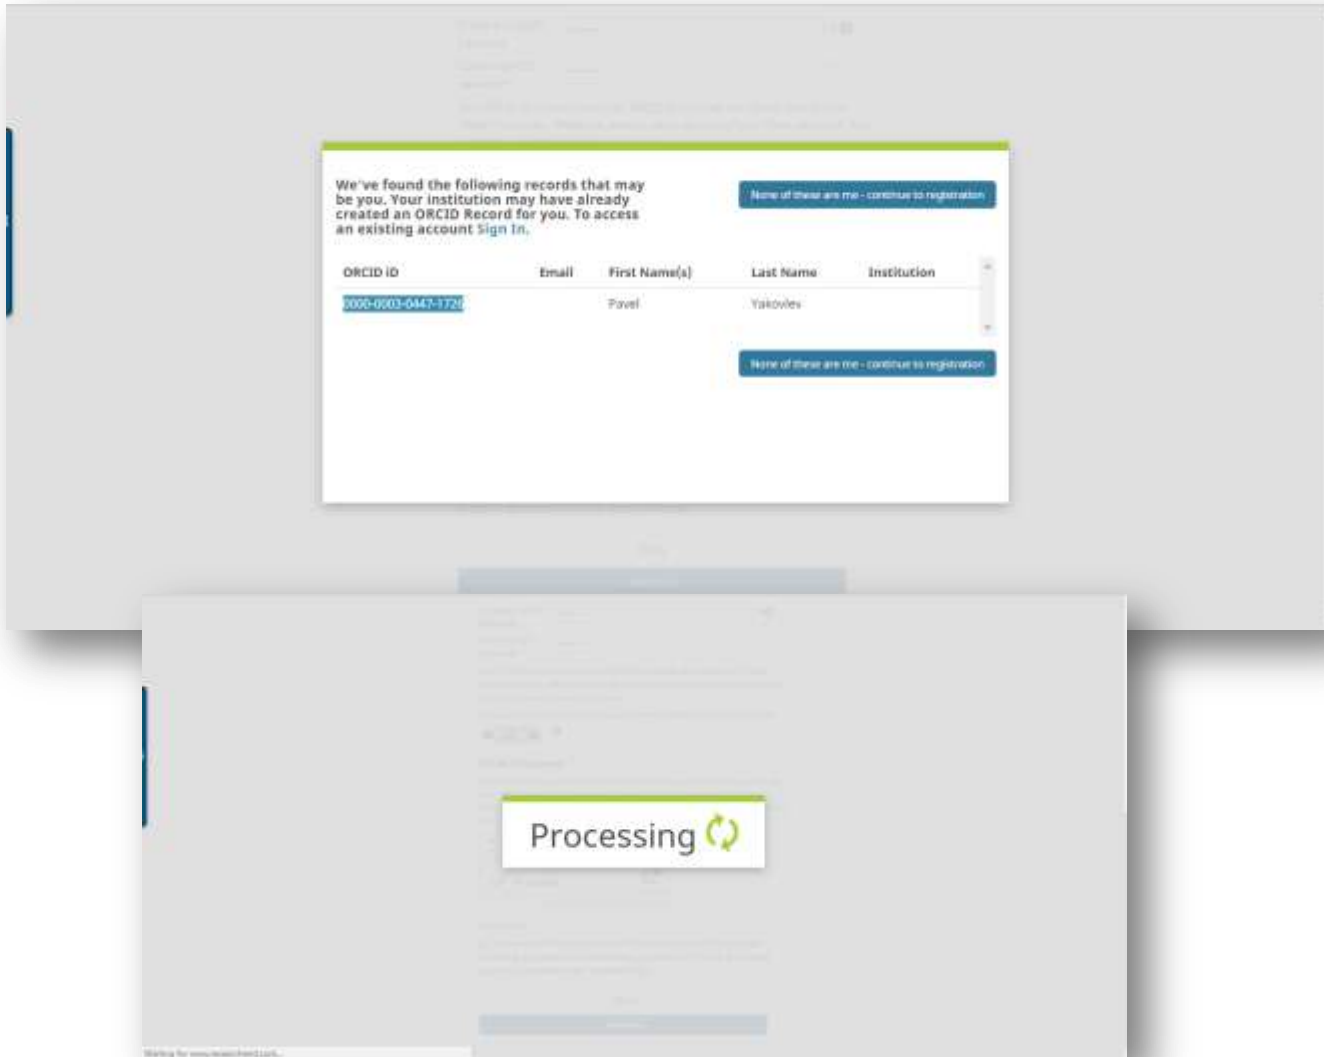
We've found the following records that may be you. Your institution may have already created an ORCID Record for you. To access an existing account Sign In.

None of these are me - continue to registration

| ORCID iD | Email | First Name(s) | Last Name | Institution |
|---|---|---|---|---|
| 0000-0003-0447-1729 | | Pavel | Yakovlev | |

None of these are me - continue to registration

Processing